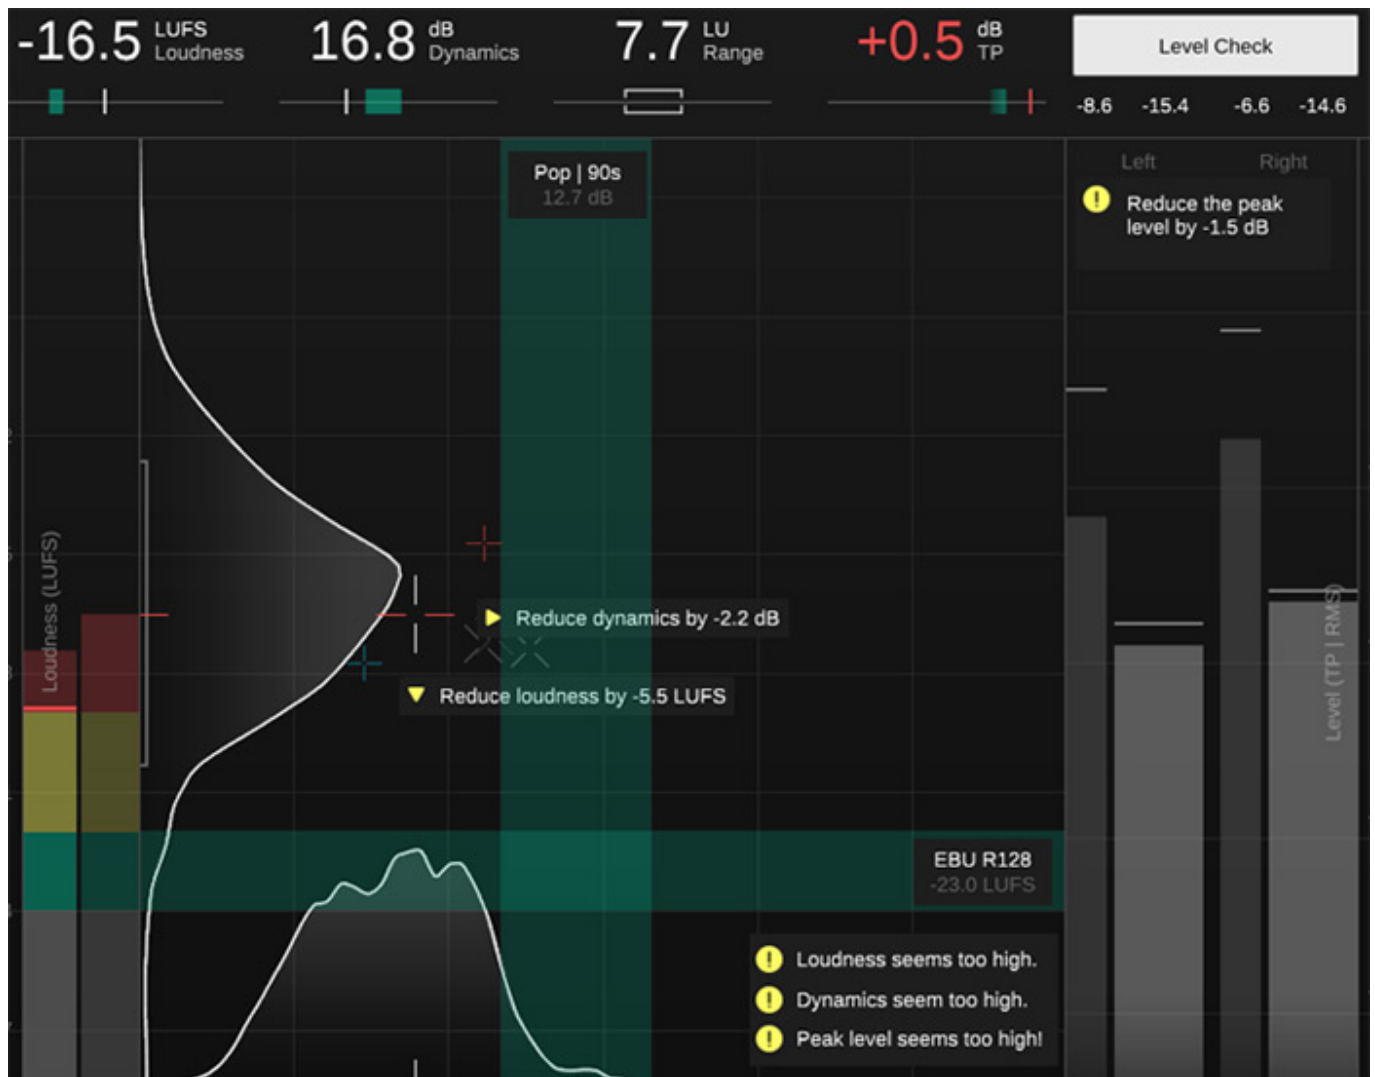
-16.5 LUFS Loudness

16.8 dB Dynamics

7.7 LU Range

+0.5 dB TP

Level Check

-8.6 -15.4 -6.6 -14.6

Left Right

Reduce the peak level by -1.5 dB

Pop | 90s
12.7 dB

Loudness (LUFS)

Reduce dynamics by -2.2 dB

Reduce loudness by -5.5 LUFS

Level (TP | RMS)

EBU R128
-23.0 LUFS

Loudness seems too high.

Dynamics seem too high.

Peak level seems too high!